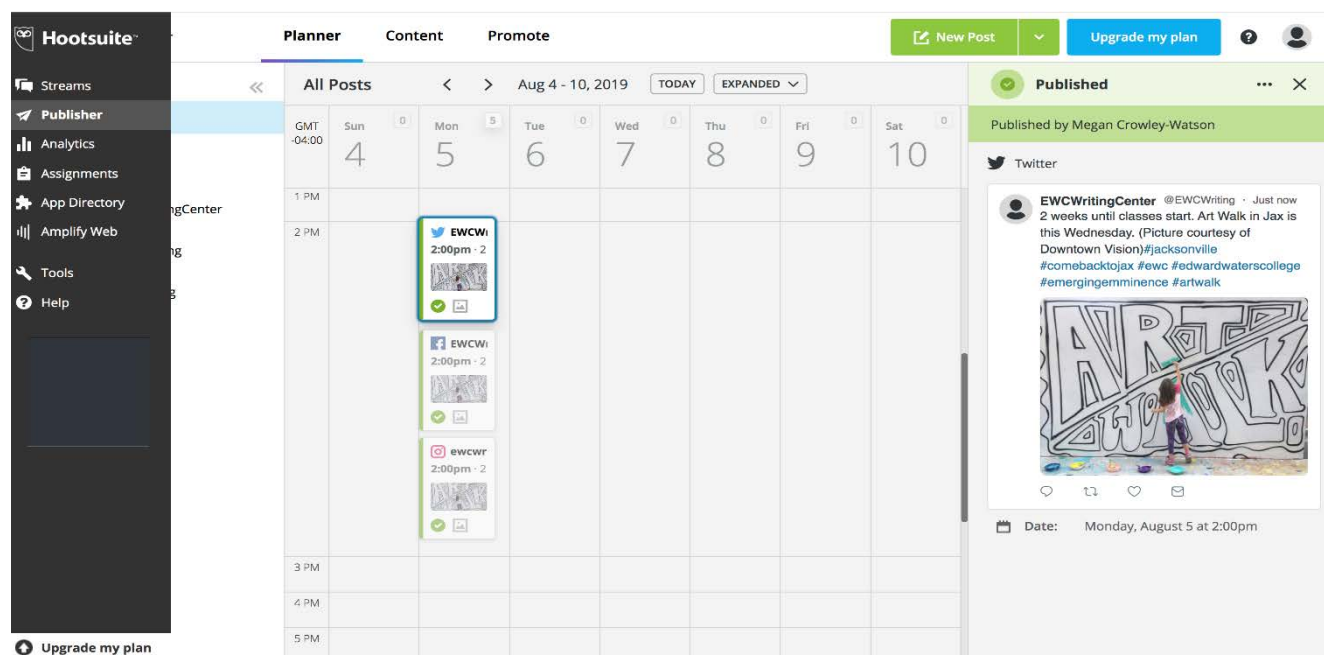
Hootsuite

Streams
Publisher
Analytics
Assignments
App Directory
Amplify Web
Tools
Help

ngCenter
ng
g

Upgrade my plan

Planner Content Promote

New Post
Upgrade my plan

All Posts
Aug 4 - 10, 2019
TODAY
EXPANDED

| GMT -04:00 | Sun 4 | Mon 5 | Tue 6 | Wed 7 | Thu 8 | Fri 9 | Sat 10 |
|---|---|---|---|---|---|---|---|
| | 0 | 5 | 0 | 0 | 0 | 0 | 0 |

1 PM
2 PM
EWCWi
2:00pm · 2
EWCWi
2:00pm · 2
ewcwr
2:00pm · 2
3 PM
4 PM
5 PM

Published
Published by Megan Crowley-Watson
Twitter
EWCWritingCenter @EWCWriting · Just now
2 weeks until classes start. Art Walk in Jax is this Wednesday. (Picture courtesy of Downtown Vision)#jacksonville #comebacktojax #ewc #edwardwaterscollege #emergingemminence #artwalk

Date: Monday, August 5 at 2:00pm